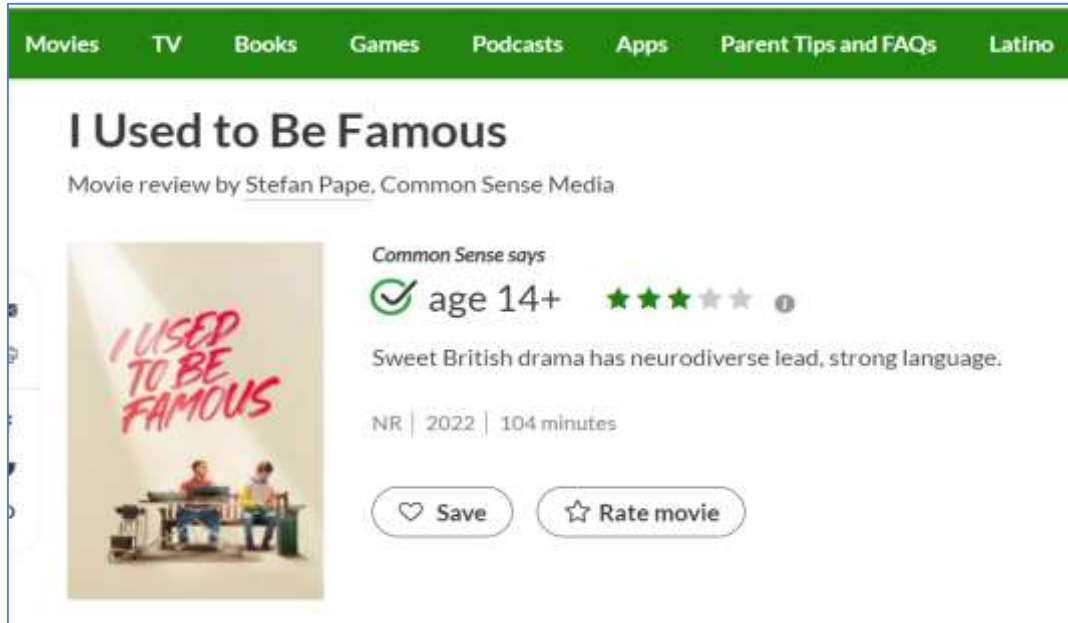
Movies TV Books Games Podcasts Apps Parent Tips and FAQs Latino

I Used to Be Famous

Movie review by Stefan Pape, Common Sense Media

I USED TO BE FAMOUS

Common Sense says

age 14+

Sweet British drama has neurodiverse lead, strong language.

NR | 2022 | 104 minutes

Save

Rate movie